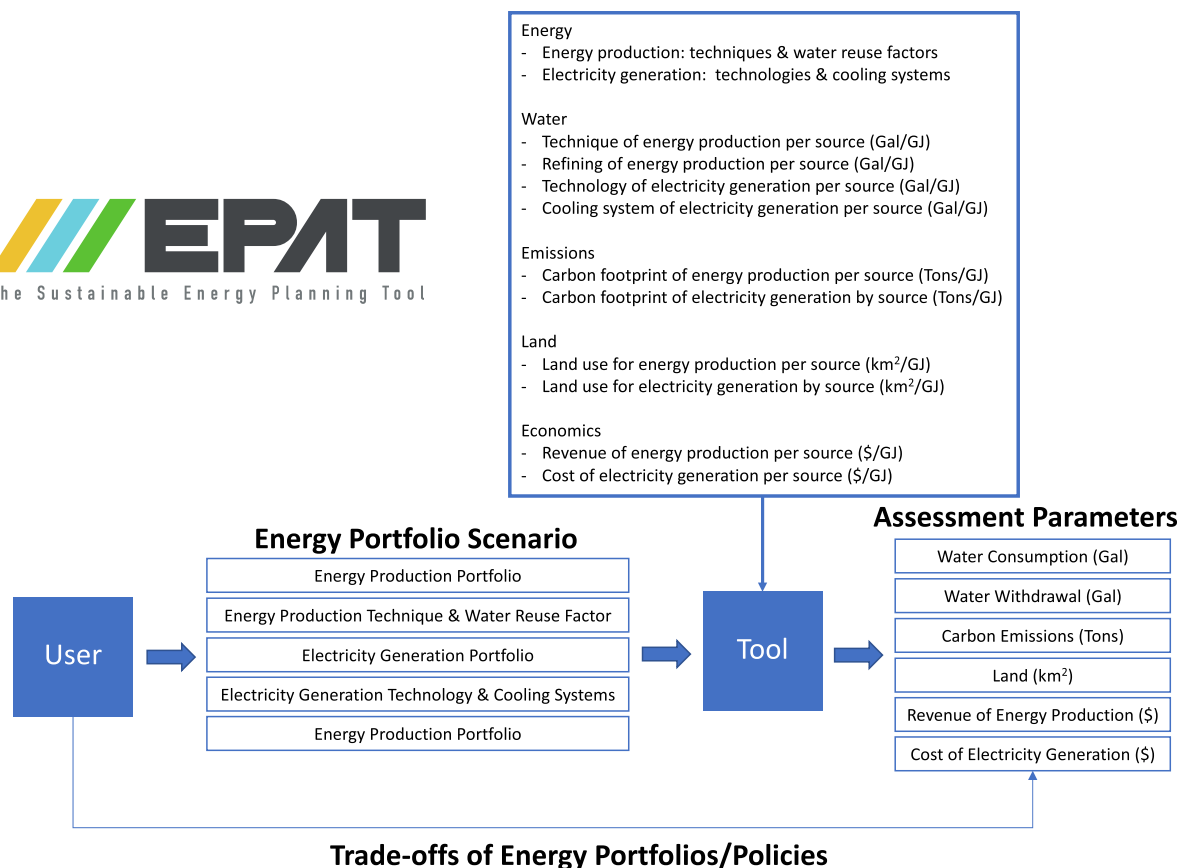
EPAT
he Sustainable Energy Planning Tool

Energy
- Energy production: techniques & water reuse factors
- Electricity generation: technologies & cooling systems

Water
- Technique of energy production per source (Gal/GJ)
- Refining of energy production per source (Gal/GJ)
- Technology of electricity generation per source (Gal/GJ)
- Cooling system of electricity generation per source (Gal/GJ)

Emissions
- Carbon footprint of energy production per source (Tons/GJ)
- Carbon footprint of electricity generation by source (Tons/GJ)

Land
- Land use for energy production per source (km$^2$/GJ)
- Land use for electricity generation by source (km$^2$/GJ)

Economics
- Revenue of energy production per source ($/GJ)
- Cost of electricity generation per source ($/GJ)

User

Energy Portfolio Scenario

Energy Production Portfolio

Energy Production Technique & Water Reuse Factor

Electricity Generation Portfolio

Electricity Generation Technology & Cooling Systems

Energy Production Portfolio

Tool

Assessment Parameters

Water Consumption (Gal)

Water Withdrawal (Gal)

Carbon Emissions (Tons)

Land (km$^2$)

Revenue of Energy Production ($)

Cost of Electricity Generation ($)

Trade-offs of Energy Portfolios/Policies